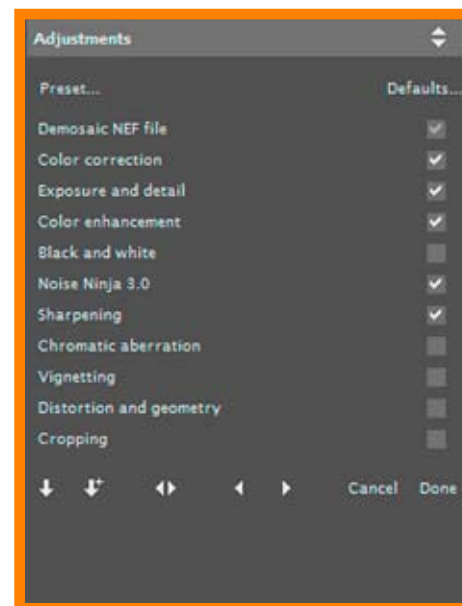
Adjustments

Preset...

Defaults...

Demosaic NEF file

Color correction

Exposure and detail

Color enhancement

Black and white

Noise Ninja 3.0

Sharpening

Chromatic aberration

Vignetting

Distortion and geometry

Cropping

Cancel

Done